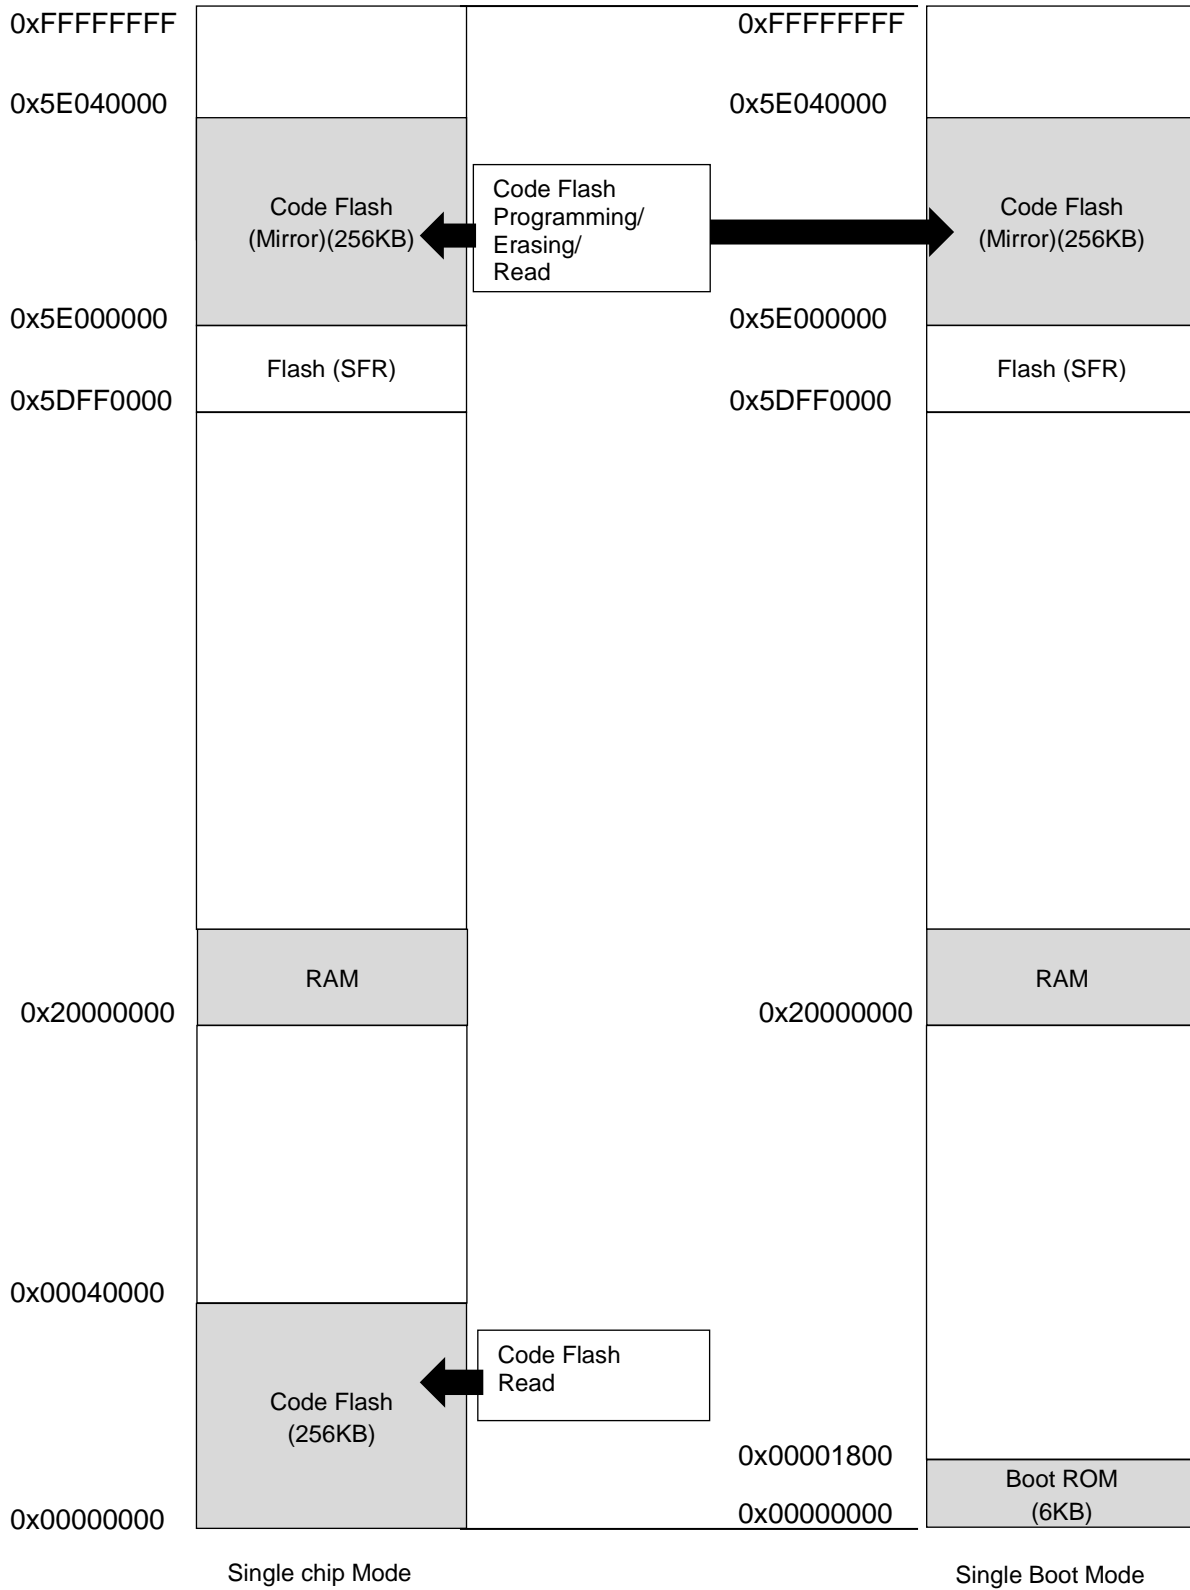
0xFFFFFFFF
0x5E040000
Code Flash (Mirror)(256KB)
Code Flash Programming/ Erasing/ Read
0xFFFFFFFF
0x5E040000
Code Flash (Mirror)(256KB)
0x5E000000
Flash (SFR)
0x5DFF0000
0x5E000000
0x5DFF0000
Flash (SFR)
RAM
0x20000000
0x20000000
RAM
0x00040000
Code Flash (256KB)
Code Flash Read
0x00001800
Boot ROM (6KB)
0x00000000
0x00000000
Single chip Mode
Single Boot Mode